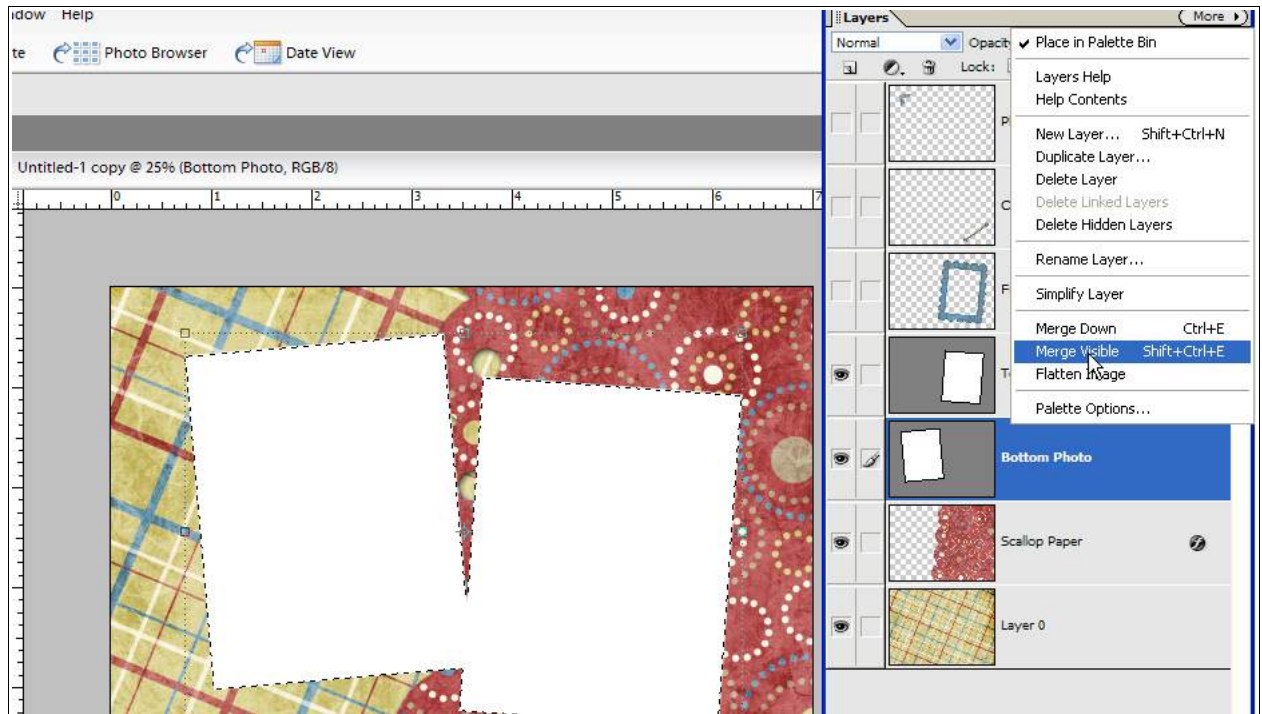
idow Help

te Photo Browser Date View

Untitled-1 copy @ 25% (Bottom Photo, RGB/8)

0 1 2 3 4 5 6 7

Layers
More
Normal
Opacity
Lock:

Place in Palette Bin
Layers Help
Help Contents
New Layer... Shift+Ctrl+N
Duplicate Layer...
Delete Layer
Delete Linked Layers
Delete Hidden Layers
Rename Layer...
Simplify Layer
Merge Down Ctrl+E
Merge Visible Shift+Ctrl+E
Flatten Image
Palette Options...

P
C
F
T
Bottom Photo
Scallop Paper
Layer 0